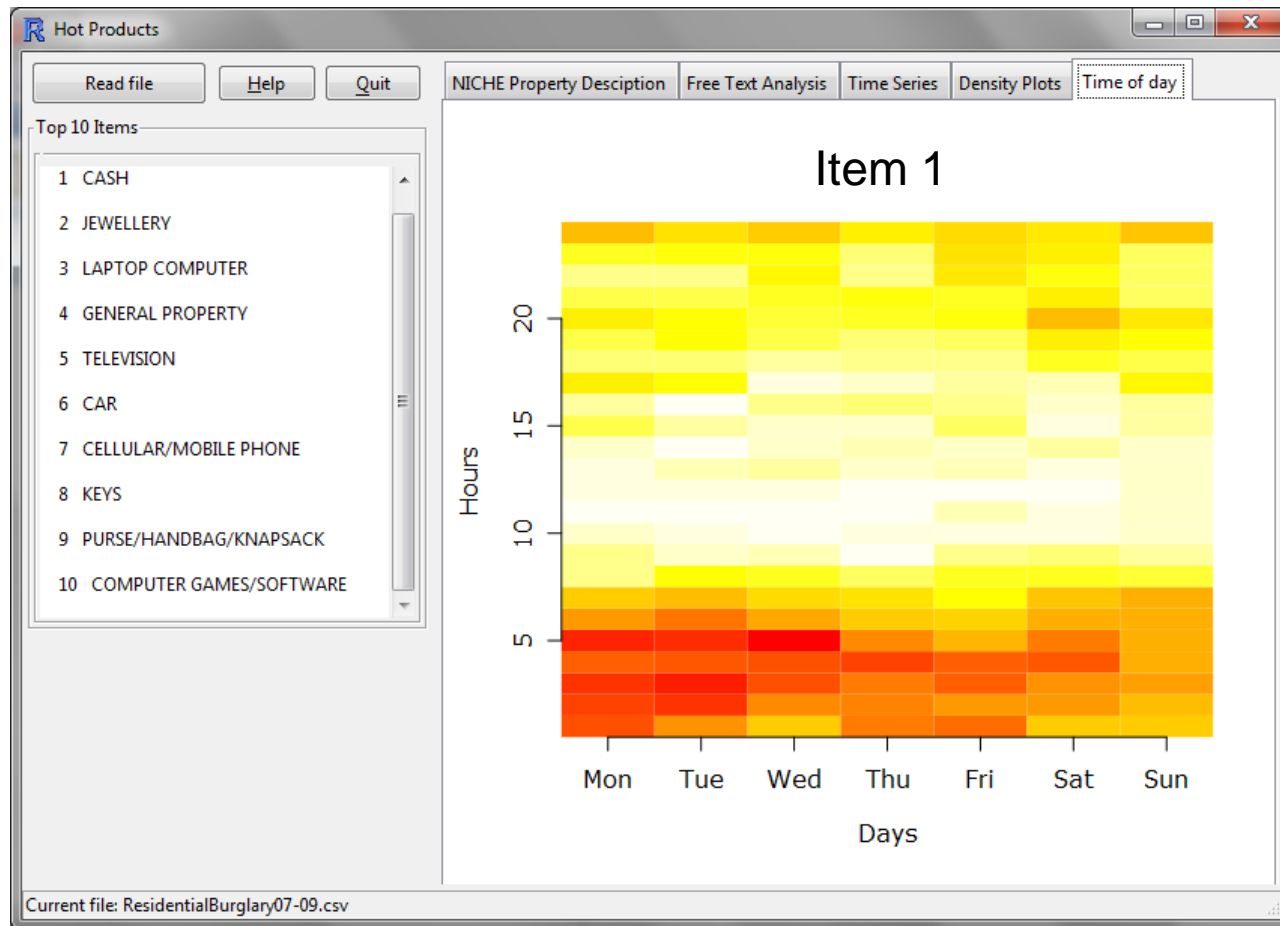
Hot Products

Read file
Help
Quit

Top 10 Items
1 CASH
2 JEWELLERY
3 LAPTOP COMPUTER
4 GENERAL PROPERTY
5 TELEVISION
6 CAR
7 CELLULAR/MOBILE PHONE
8 KEYS
9 PURSE/HANDBAG/KNAPSACK
10 COMPUTER GAMES/SOFTWARE

NICHE Property Desciption
Free Text Analysis
Time Series
Density Plots
Time of day

Item 1

Hours
20
15
10
5

Mon Tue Wed Thu Fri Sat Sun
Days

Current file: ResidentialBurglary07-09.csv